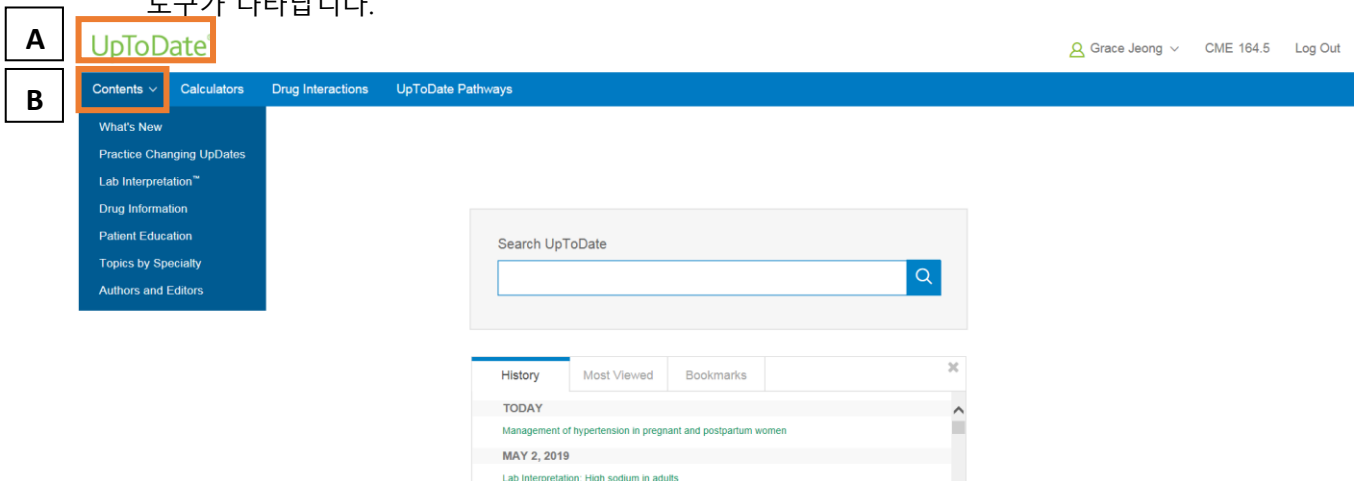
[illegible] 나타납니다.

A

UpToDate

Grace Jeong CME 164.5 Log Out

B

Contents Calculators Drug Interactions UpToDate Pathways

What's New
Practice Changing UpDates
Lab Interpretation™
Drug Information
Patient Education
Topics by Specialty
Authors and Editors

Search UpToDate

History Most Viewed Bookmarks

TODAY
Management of hypertension in pregnant and postpartum women
MAY 2, 2019
Lab Interpretation: High sodium in adults